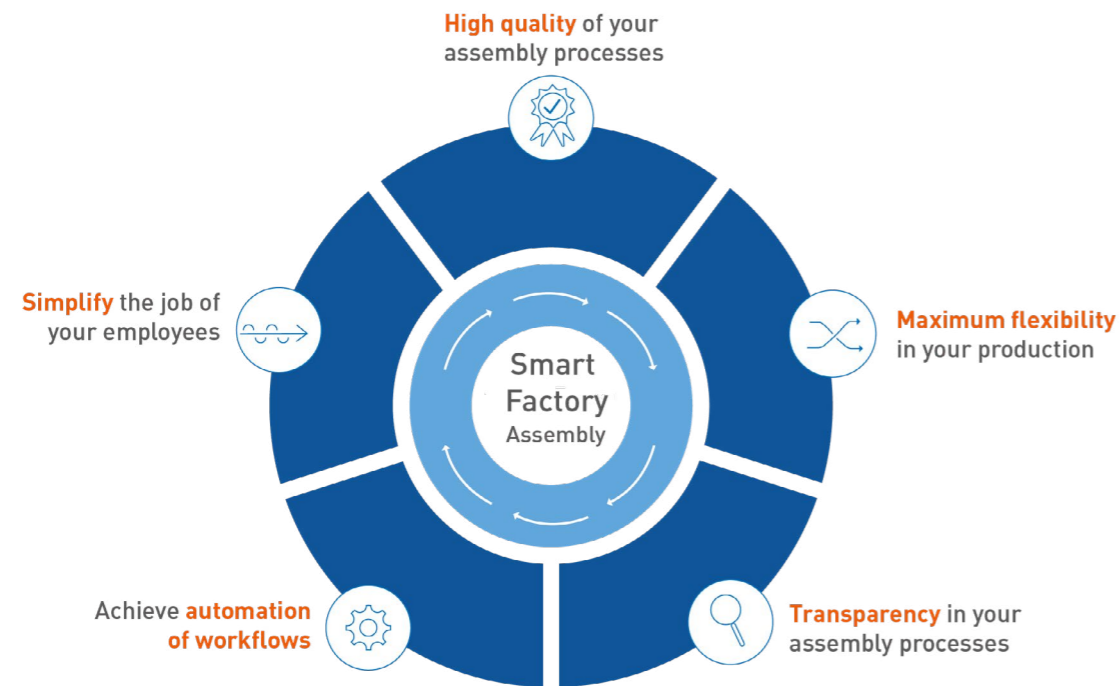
High quality of your assembly processes

Simplify the job of your employees

Smart Factory Assembly

Maximum flexibility in your production

Achieve automation of workflows

Transparency in your assembly processes